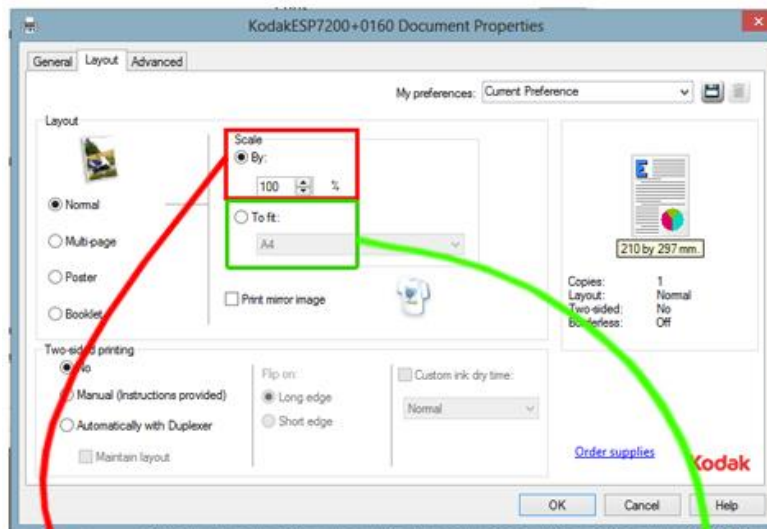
KodakESP7200+0160 Document Properties

General | Layout | Advanced

My preferences: Current Preference

Layout

Normal

Multi-page

Poster

Booklet

Scale

By:

100 %

To fit:

A4

Print mirror image

210 by 297 mm.

| | |
|---|---|
| Copies: | 1 |
| Layout: | Normal |
| Two-sided: | No |
| Borderless: | Off |

Two-sided printing

No

Manual (Instructions provided)

Automatically with Duplexer

Maintain layout

Flip on:

Long edge

Short edge

Custom ink dry time:

Normal

Order supplies

Kodak

OK | Cancel | Help